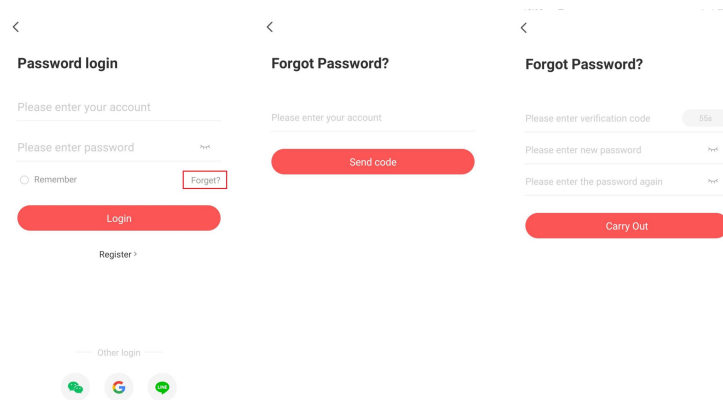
<

Password login

Please enter your account

Please enter password

Remember

Forget?

Login

Register >

Other login

LINE

<

Forgot Password?

Please enter your account

Send code

<

Forgot Password?

Please enter verification code

55s

Please enter new password

Please enter the password again

Carry Out